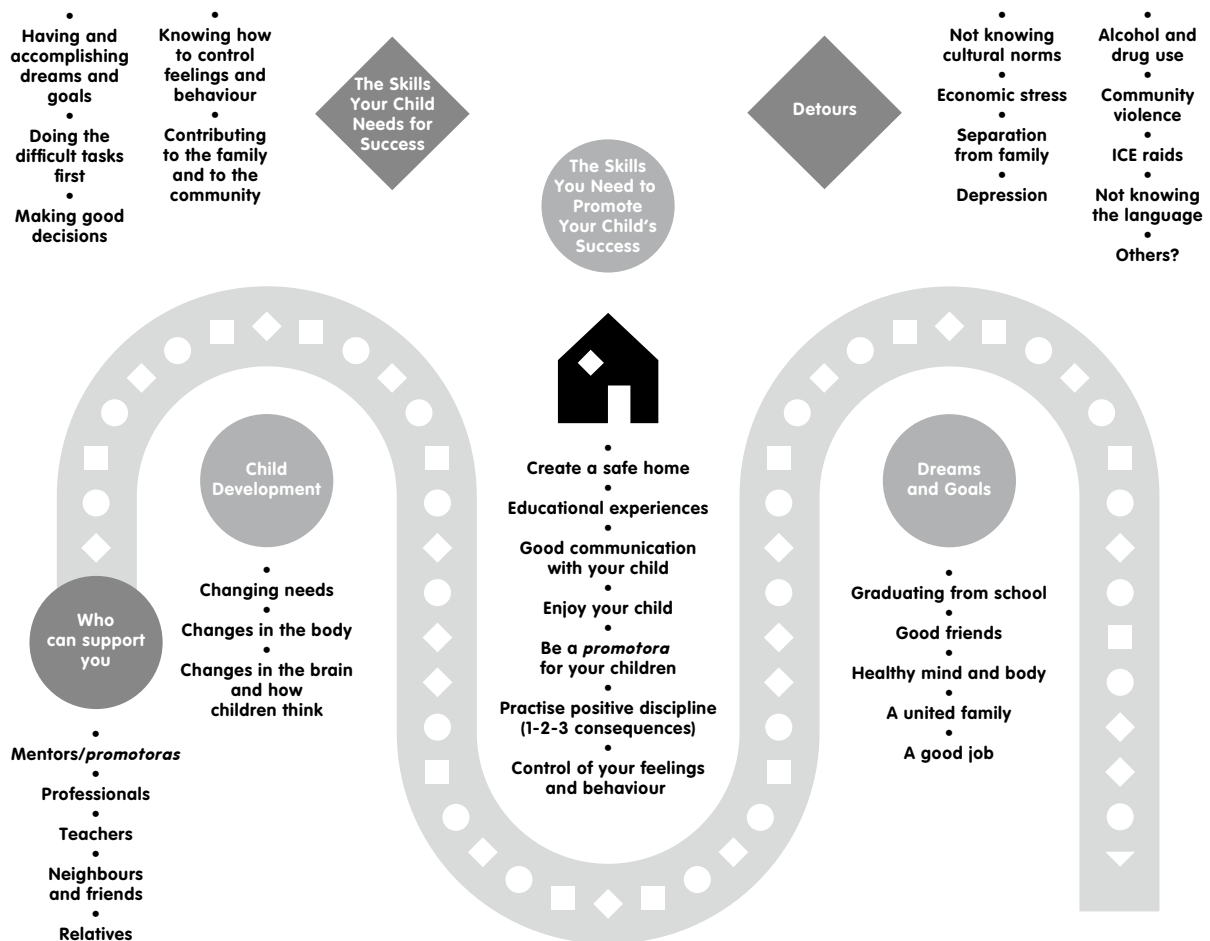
•
Having and accomplishing dreams and goals
•
Doing the difficult tasks first
•
Making good decisions

•
Knowing how to control feelings and behaviour
•
Contributing to the family and to the community

The Skills Your Child Needs for Success

The Skills You Need to Promote Your Child's Success

Detours

•
Not knowing cultural norms
•
Economic stress
•
Separation from family
•
Depression

•
Alcohol and drug use
•
Community violence
•
ICE raids
•
Not knowing the language
•
Others?

Child Development

•
Changing needs
•
Changes in the body
•
Changes in the brain and how children think

Who can support you

•
Mentors/*promotoras*
•
Professionals
•
Teachers
•
Neighbours and friends
•
Relatives

•
Create a safe home
•
Educational experiences
•
Good communication with your child
•
Enjoy your child
•
Be a *promotora* for your children
•
Practise positive discipline (1-2-3 consequences)
•
Control of your feelings and behaviour

Dreams and Goals

•
Graduating from school
•
Good friends
•
Healthy mind and body
•
A united family
•
A good job